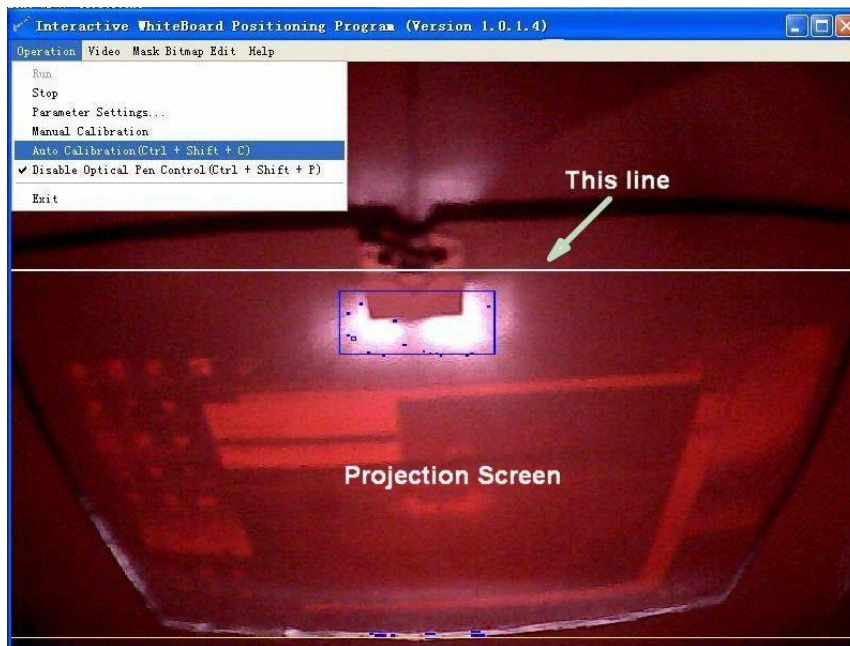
Interactive WhiteBoard Positioning Program (Version 1.0.1.4)

Operation Video Mask Bitmap Edit Help

Run
Stop
Parameter Settings...
Manual Calibration
Auto Calibration(Ctrl + Shift + C)
✔ Disable Optical Pen Control(Ctrl + Shift + P)
Exit

This line

Projection Screen